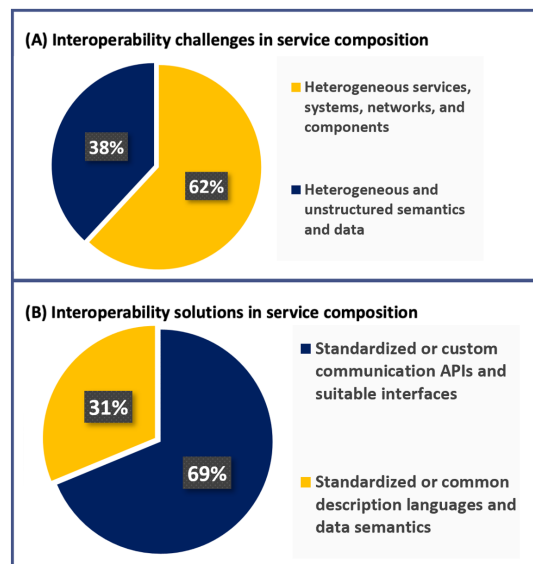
(A) Interoperability challenges in service composition

38%

62%

Heterogeneous services, systems, networks, and components

Heterogeneous and unstructured semantics and data

(B) Interoperability solutions in service composition

31%

69%

Standardized or custom communication APIs and suitable interfaces

Standardized or common description languages and data semantics